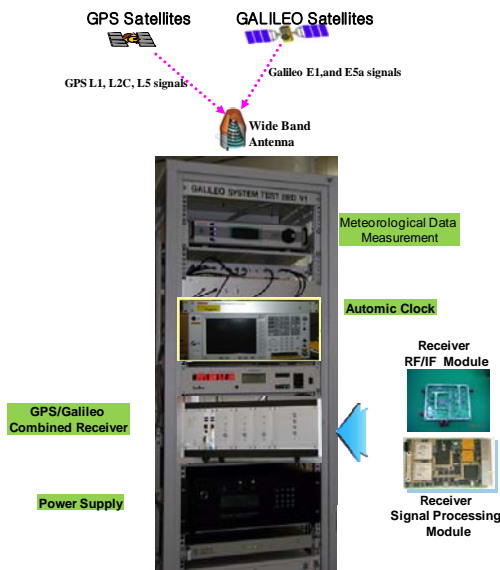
GPS Satellites

GALILEO Satellites

GPS L1, L2C, L5 signals

Galileo E1,and E5a signals

Wide Band Antenna

GALILEO SYSTEM TEST BED V1

Meteorological Data Measurement

Automic Clock

Receiver RF/IF Module

GPS/Galileo Combined Receiver

Power Supply

Receiver Signal Processing Module